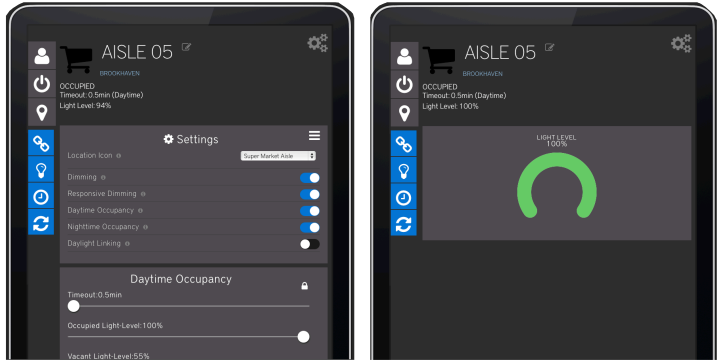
AISLE 05
BROOKHAVEN
OCCUPIED
Timeout: 0.5min (Daytime)
Light Level: 94%

Settings

Location Icon
Super Market Aisle
Dimming
Responsive Dimming
Daytime Occupancy
Nighttime Occupancy
Daylight Linking

Daytime Occupancy
Timeout: 0.5min
Occupied Light-Level: 100%
Vacant Light-Level: 55%

AISLE 05
BROOKHAVEN
OCCUPIED
Timeout: 0.5min (Daytime)
Light Level: 100%

LIGHT LEVEL
100%